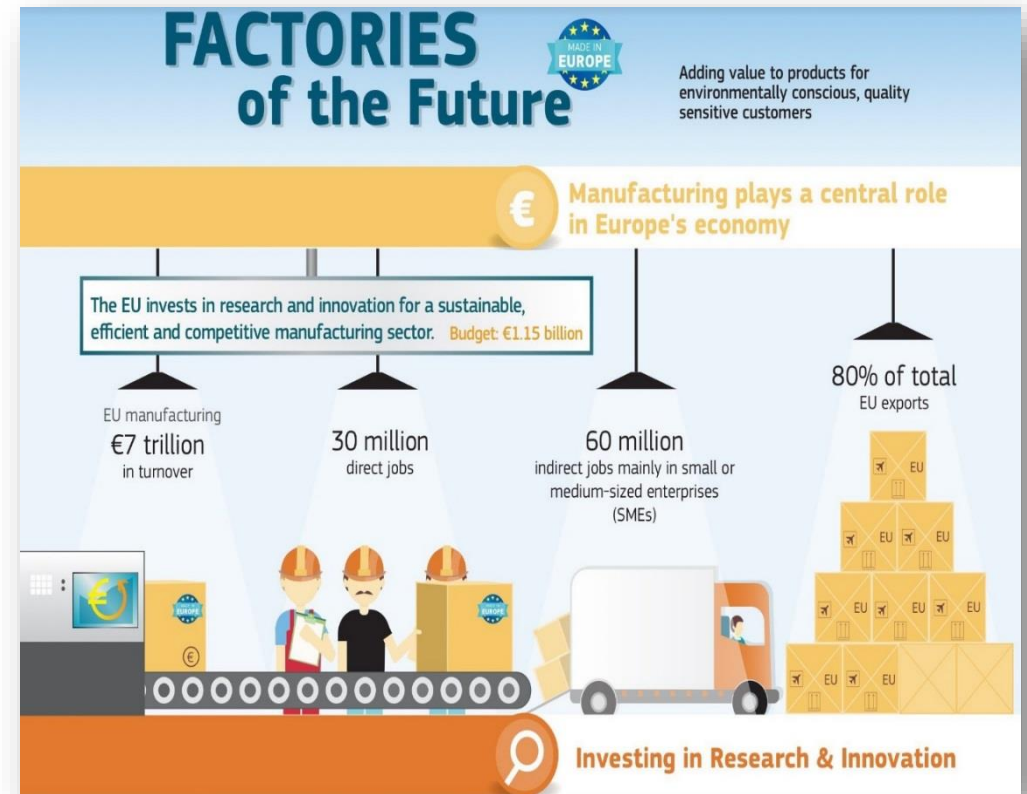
FACTORIES of the Future

MADE IN EUROPE

Adding value to products for environmentally conscious, quality sensitive customers

€

Manufacturing plays a central role in Europe's economy

The EU invests in research and innovation for a sustainable, efficient and competitive manufacturing sector. Budget: €1.15 billion

EU manufacturing
€7 trillion
in turnover

30 million
direct jobs

60 million
indirect jobs mainly in small or medium-sized enterprises (SMEs)

80% of total
EU exports

EU EU EU EU EU EU EU EU EU EU

€

Investing in Research & Innovation